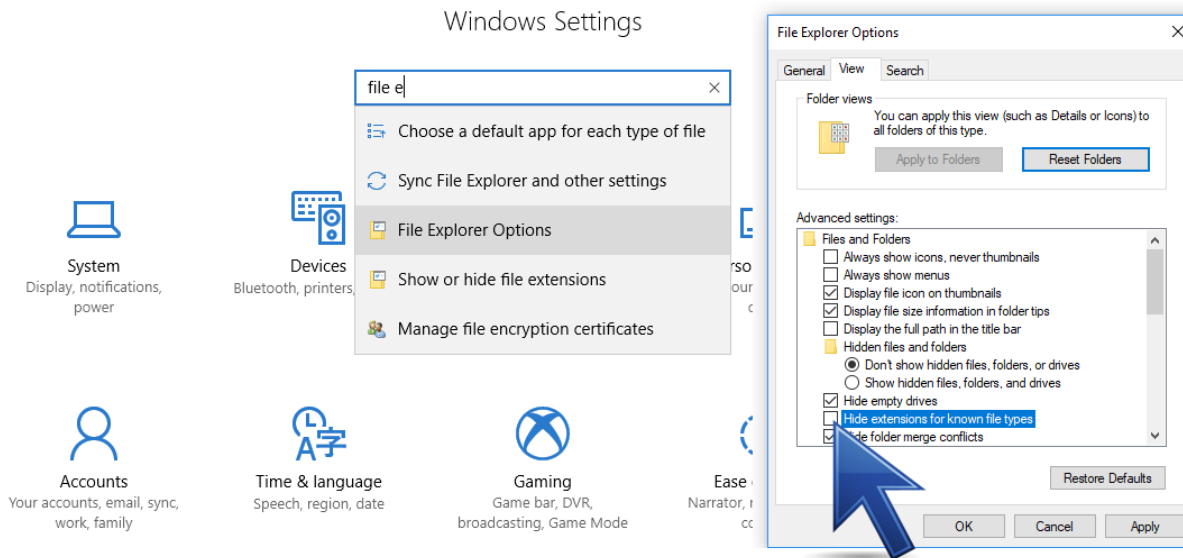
Windows Settings

file e

Choose a default app for each type of file

Sync File Explorer and other settings

File Explorer Options

Show or hide file extensions

Manage file encryption certificates

System
Display, notifications, power

Devices
Bluetooth, printers,

rso
our
c

Accounts
Your accounts, email, sync, work, family

Time & language
Speech, region, date

Gaming
Game bar, DVR, broadcasting, Game Mode

Ease
Narrator,
cc

File Explorer Options

General View Search

Folder views

You can apply this view (such as Details or Icons) to all folders of this type.

Apply to Folders Reset Folders

Advanced settings:

Files and Folders
Always show icons, never thumbnails
Always show menus
Display file icon on thumbnails
Display file size information in folder tips
Display the full path in the title bar
Hidden files and folders
Don't show hidden files, folders, or drives
Show hidden files, folders, and drives
Hide empty drives
Hide extensions for known file types
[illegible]de folder merge conflicts

Restore Defaults

OK Cancel Apply